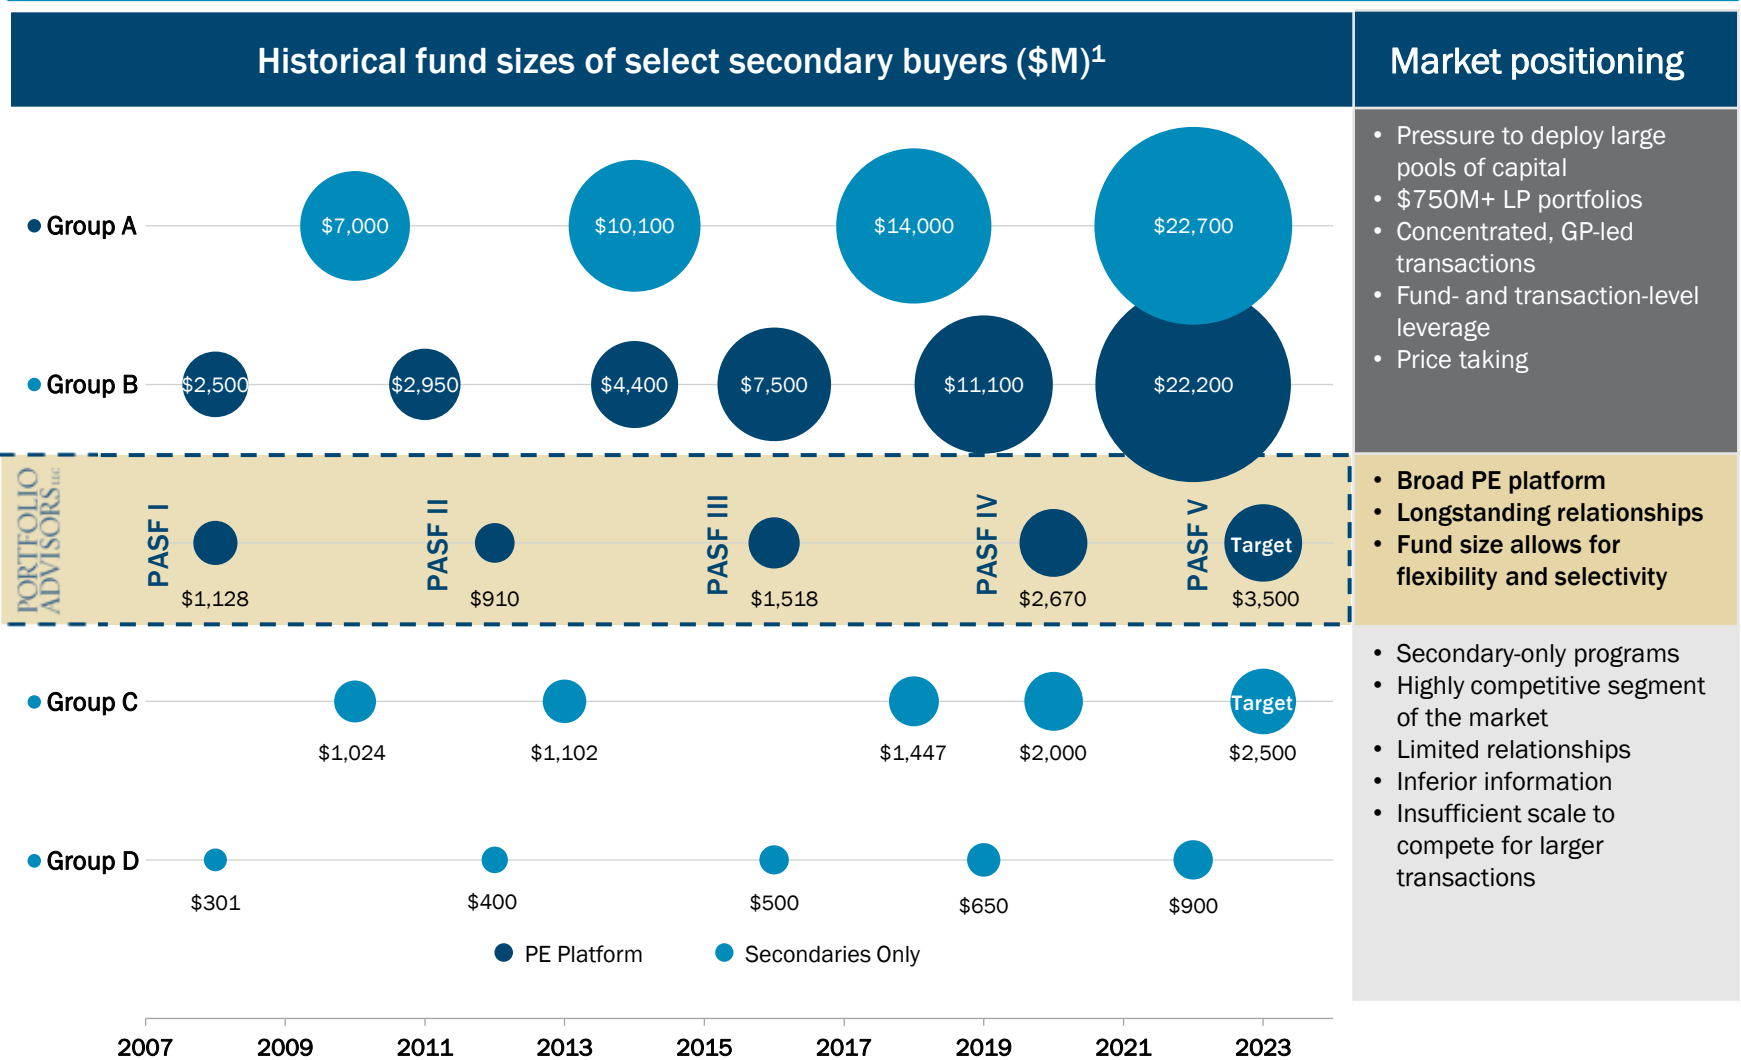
Historical fund sizes of select secondary buyers ($M)$^1$

Market positioning

Group A
$7,000
$10,100
$14,000
$22,700

Group B
$2,500
$2,950
$4,400
$7,500
$11,100
$22,200

PORTFOLIO ADVISORS LLC

PASF I
$1,128
PASF II
$910
PASF III
$1,518
PASF IV
$2,670
PASF V
Target
$3,500

Group C
$1,024
$1,102
$1,447
$2,000
Target
$2,500

Group D
$301
$400
$500
$650
$900

PE Platform
Secondaries Only

2007 2009 2011 2013 2015 2017 2019 2021 2023

• Pressure to deploy large pools of capital
• $750M+ LP portfolios
• Concentrated, GP-led transactions
• Fund- and transaction-level leverage
• Price taking

• Broad PE platform
• Longstanding relationships
• Fund size allows for flexibility and selectivity

• Secondary-only programs
• Highly competitive segment of the market
• Limited relationships
• Inferior information
• Insufficient scale to compete for larger transactions